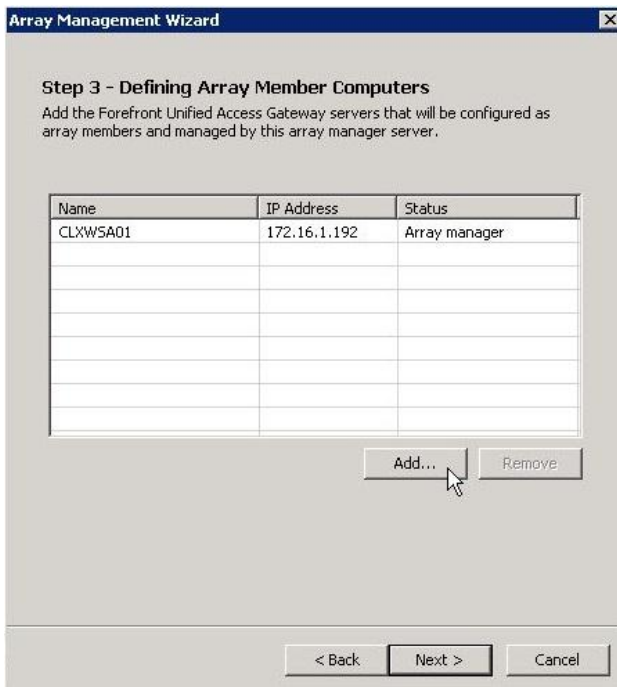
Array Management Wizard

Step 3 - Defining Array Member Computers
Add the Forefront Unified Access Gateway servers that will be configured as array members and managed by this array manager server.

| Name | IP Address | Status |
|---|---|---|
| CLXWSA01 | 172.16.1.192 | Array manager |

Add... Remove

< Back Next > Cancel